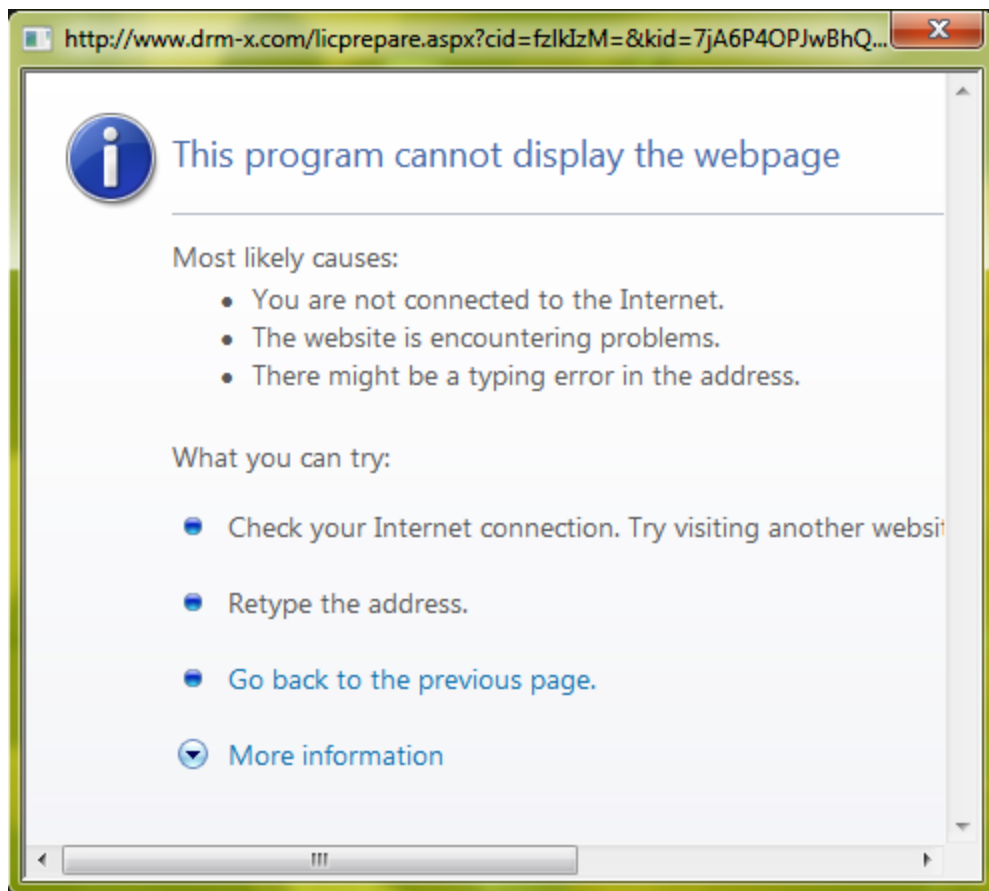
http://www.drm-x.com/licprepare.aspx?cid=fzlkIzM=&kid=7jA6P4OPJwBhQ...

This program cannot display the webpage

Most likely causes:
- You are not connected to the Internet.
- The website is encountering problems.
- There might be a typing error in the address.

What you can try:

Check your Internet connection. Try visiting another websi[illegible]

Retype the address.

Go back to the previous page.

More information